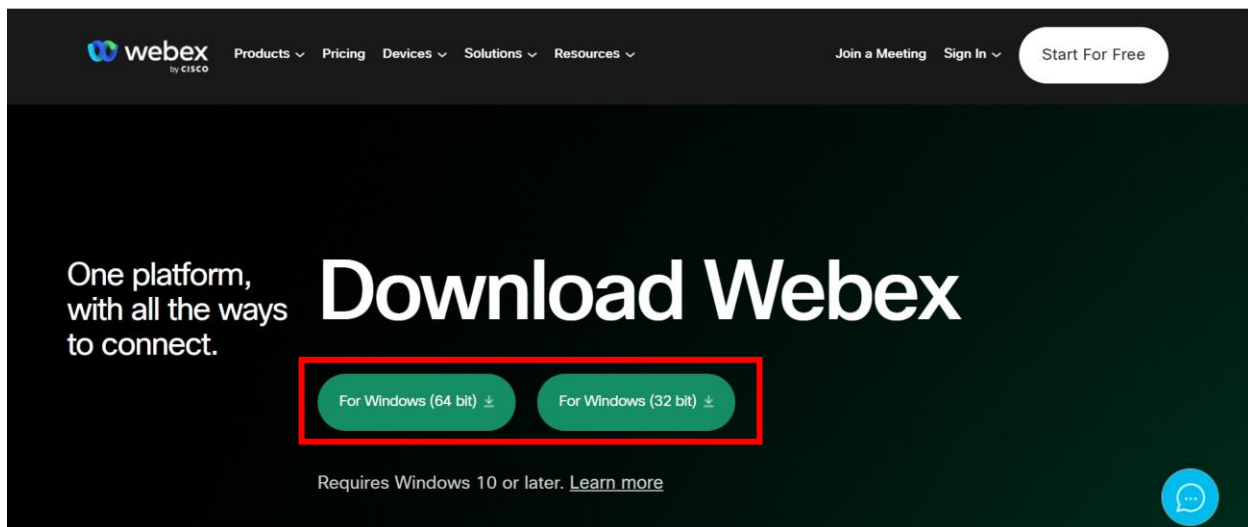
webex by CISCO

Products Pricing Devices Solutions Resources

Join a Meeting Sign In Start For Free

One platform, with all the ways to connect.

Download Webex

For Windows (64 bit)

For Windows (32 bit)

Requires Windows 10 or later. Learn more